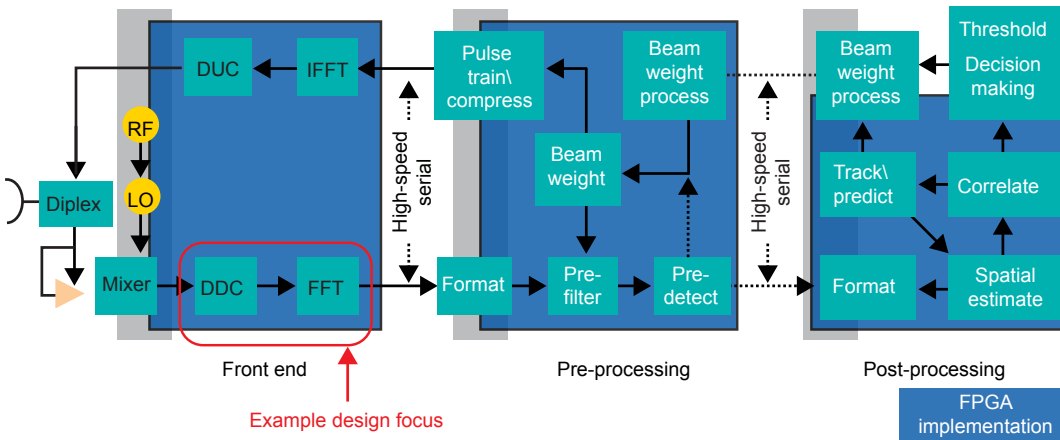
DUC
IFFT
Pulse train\ compress
Beam weight process
Beam weight process
Threshold
Decision making
RF
High-speed serial
Beam weight
High-speed serial
Track\ predict
Correlate
Diplex
LO
Mixer
DDC
FFT
Format
Pre-filter
Pre-detect
Format
Spatial estimate
Front end
Pre-processing
Post-processing
FPGA implementation
Example design focus